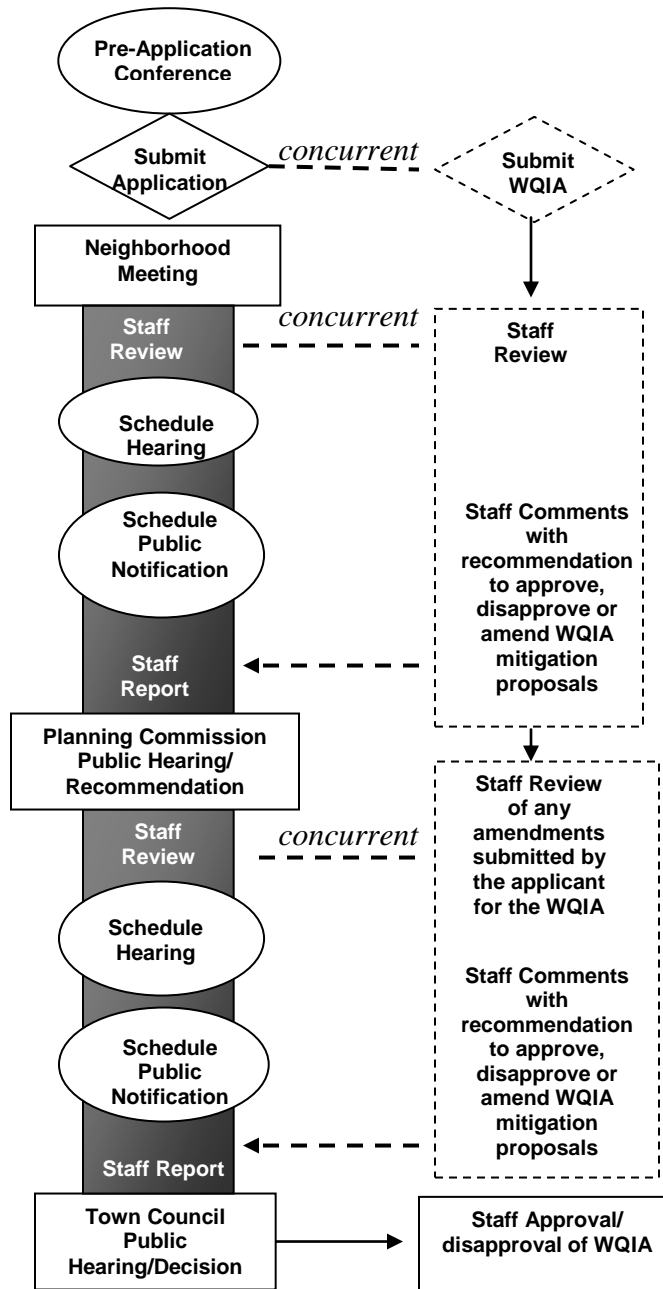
Pre-Application Conference

Submit Application

concurrent

Submit WQIA

Neighborhood Meeting

Staff Review

concurrent

Staff Review

Schedule Hearing

Schedule Public Notification

Staff Comments with recommendation to approve, disapprove or amend WQIA mitigation proposals

Staff Report

Planning Commission Public Hearing/ Recommendation

Staff Review

concurrent

Staff Review of any amendments submitted by the applicant for the WQIA

Schedule Hearing

Staff Comments with recommendation to approve, disapprove or amend WQIA mitigation proposals

Schedule Public Notification

Staff Report

Town Council Public Hearing/Decision

Staff Approval/ disapproval of WQIA